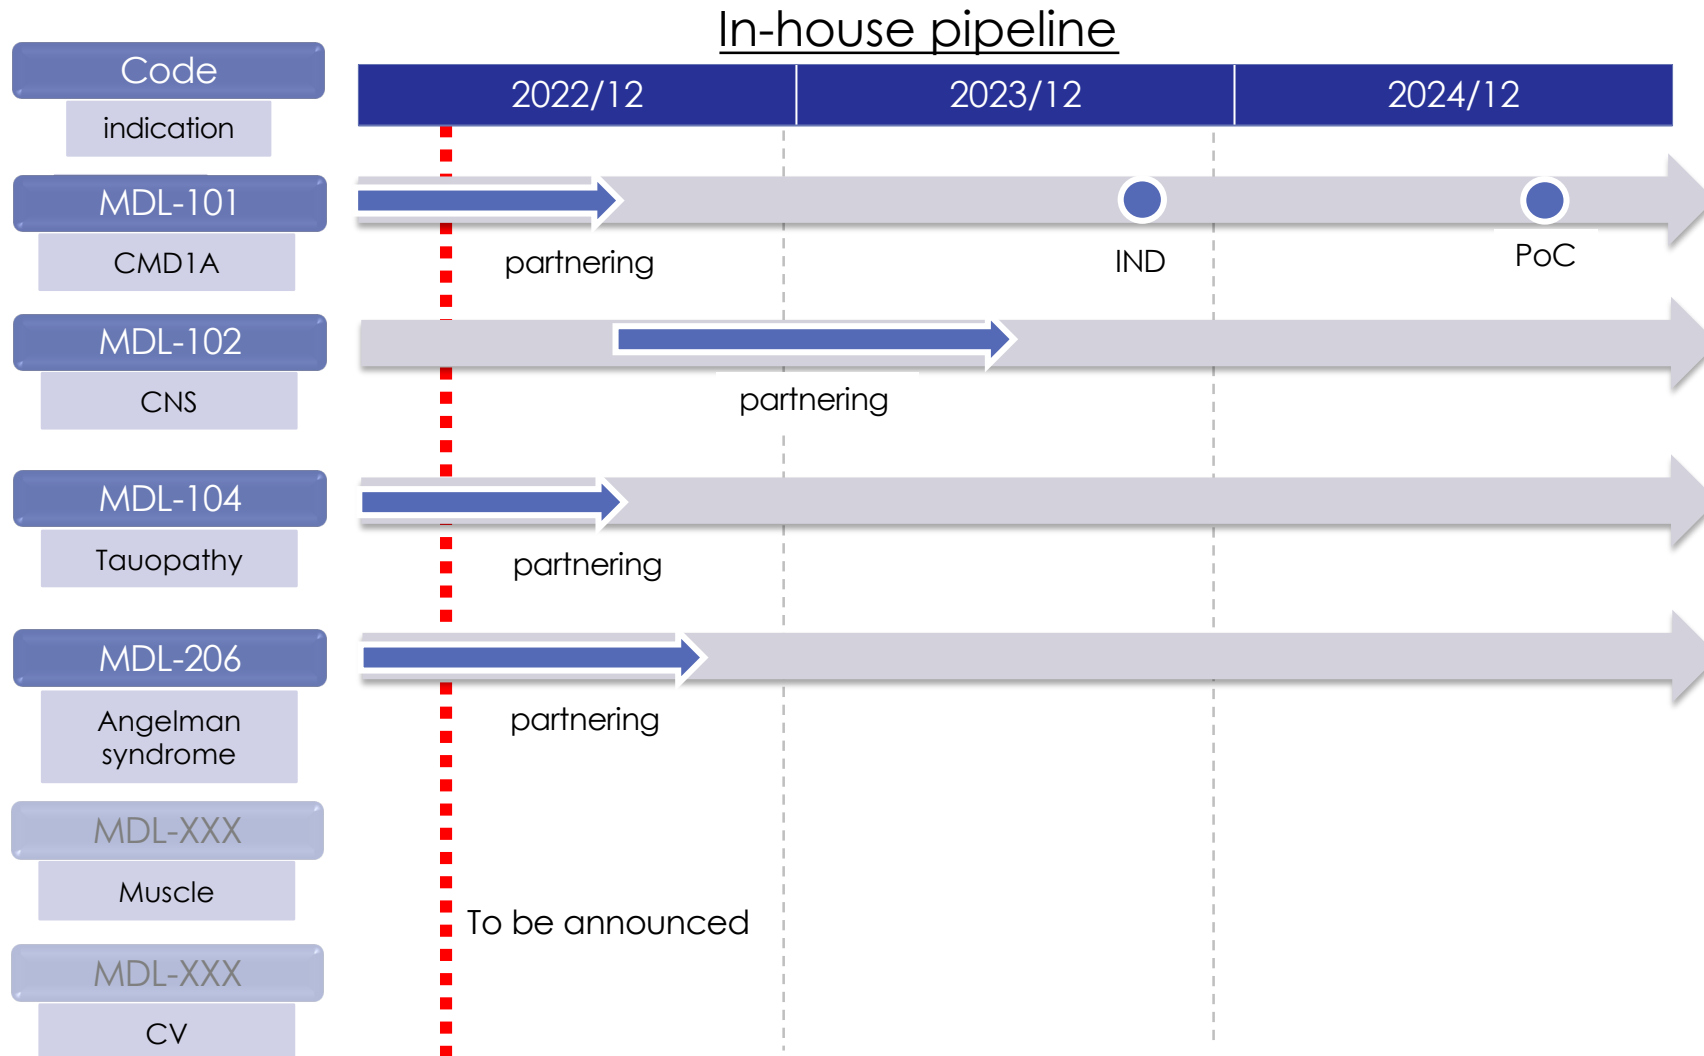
In-house pipeline

Code
indication

| 2022/12 | 2023/12 | 2024/12 |
|---|---|---|

MDL-101
CMD1A
partnering
IND
PoC

MDL-102
CNS
partnering

MDL-104
Tauopathy
partnering

MDL-206
Angelman syndrome
partnering

MDL-XXX
Muscle

MDL-XXX
CV

To be announced